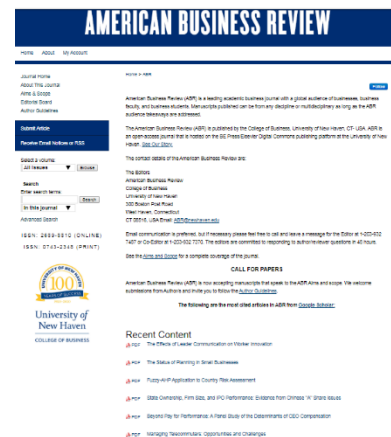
AMERICAN BUSINESS REVIEW

Home About My Account

Journal Home
About This Journal
Aims & Scope
Editorial Board
Author Guidelines

Submit Article

Receive Email Notices or RSS

Select a volume:
All Issues
Browse

Search
Enter search terms:
Search
in this journal
Advanced Search

ISSN: 2689-8810 (ONLINE)
ISSN: 0743-2348 (PRINT)

100 YEARS OF SUCCESS
University of New Haven
COLLEGE OF BUSINESS

Home > ABR

Follow

American Business Review (ABR) is a leading academic business journal with a global audience of businesses, business faculty, and business students. Manuscripts published can be from any discipline or multidisciplinary as long as the ABR audience takeaways are addressed.

The American Business Review (ABR) is published by the College of Business, University of New Haven, CT- USA. ABR is an open-access journal that is hosted on the BE Press Elsevier Digital Commons publishing platform at the University of New Haven. See Our Story.

The contact details of the American Business Review are:

The Editors
American Business Review
College of Business
University of New Haven
300 Boston Post Road
West Haven, Connecticut
CT 06516, USA Email: ABR@newhaven.edu

Email communication is preferred, but if necessary please feel free to call and leave a message for the Editor at 1-203-932-7487 or Co-Editor at 1-203-932-7070. The editors are committed to responding to author/reviewer questions in 48 hours.

See the Aims and Scope for a complete coverage of the journal.

CALL FOR PAPERS

American Business Review (ABR) is now accepting manuscripts that speak to the ABR Aims and scope. We welcome submissions from Authors and invite you to follow the Author Guidelines.

The following are the most cited articles in ABR from Google Scholar:

Recent Content

PDF The Effects of Leader Communication on Worker Innovation

PDF The Status of Planning in Small Businesses

PDF Fuzzy-AHP Application to Country Risk Assessment

PDF State Ownership, Firm Size, and IPO Performance: Evidence from Chinese "A" Share Issues

PDF Beyond Pay for Performance: A Panel Study of the Determinants of CEO Compensation

PDF Managing Telecommuters: Opportunities and Challenges